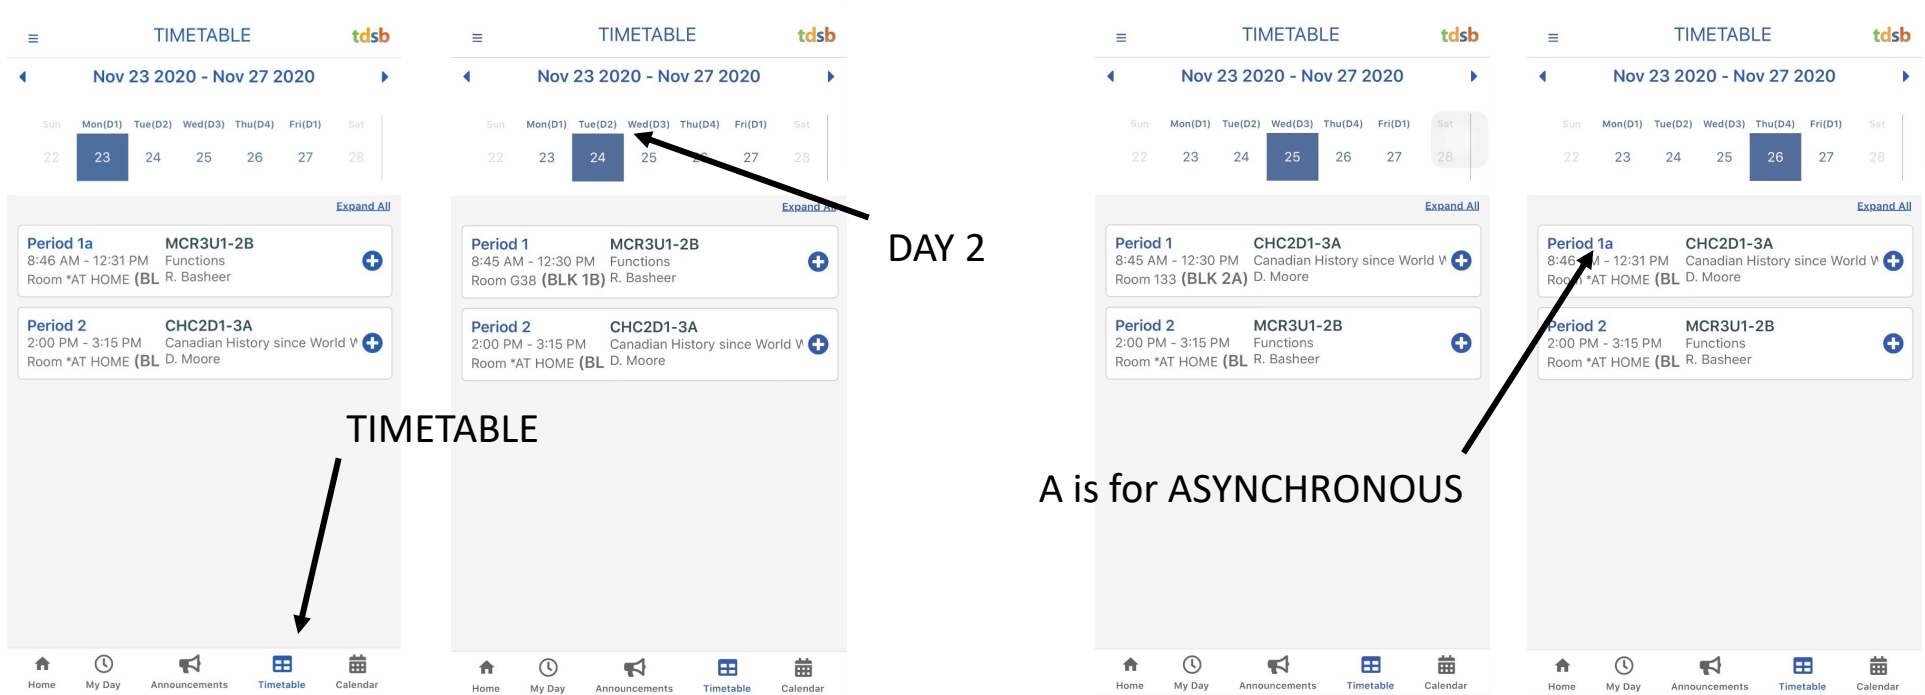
TIMETABLE tdsb

Nov 23 2020 - Nov 27 2020

Sun Mon(D1) Tue(D2) Wed(D3) Thu(D4) Fri(D1) Sat
22 23 24 25 26 27 28

Expand All

Period 1a MCR3U1-2B
8:46 AM - 12:31 PM Functions
Room *AT HOME (BL R. Basheer

Period 2 CHC2D1-3A
2:00 PM - 3:15 PM Canadian History since World W
Room *AT HOME (BL D. Moore

Home My Day Announcements Timetable Calendar

TIMETABLE tdsb

Nov 23 2020 - Nov 27 2020

Sun Mon(D1) Tue(D2) Wed(D3) Thu(D4) Fri(D1) Sat
22 23 24 25 26 27 28

Expand All

Period 1 MCR3U1-2B
8:45 AM - 12:30 PM Functions
Room G38 (BLK 1B) R. Basheer

Period 2 CHC2D1-3A
2:00 PM - 3:15 PM Canadian History since World W
Room *AT HOME (BL D. Moore

Home My Day Announcements Timetable Calendar

DAY 2

TIMETABLE

TIMETABLE tdsb

Nov 23 2020 - Nov 27 2020

Sun Mon(D1) Tue(D2) Wed(D3) Thu(D4) Fri(D1) Sat
22 23 24 25 26 27 28

Expand All

Period 1 CHC2D1-3A
8:45 AM - 12:30 PM Canadian History since World W
Room 133 (BLK 2A) D. Moore

Period 2 MCR3U1-2B
2:00 PM - 3:15 PM Functions
Room *AT HOME (BL R. Basheer

Home My Day Announcements Timetable Calendar

TIMETABLE tdsb

Nov 23 2020 - Nov 27 2020

Sun Mon(D1) Tue(D2) Wed(D3) Thu(D4) Fri(D1) Sat
22 23 24 25 26 27 28

Expand All

Period 1a CHC2D1-3A
8:46 AM - 12:31 PM Canadian History since World W
Room *AT HOME (BL D. Moore

Period 2 MCR3U1-2B
2:00 PM - 3:15 PM Functions
Room *AT HOME (BL R. Basheer

Home My Day Announcements Timetable Calendar

A is for ASYNCHRONOUS